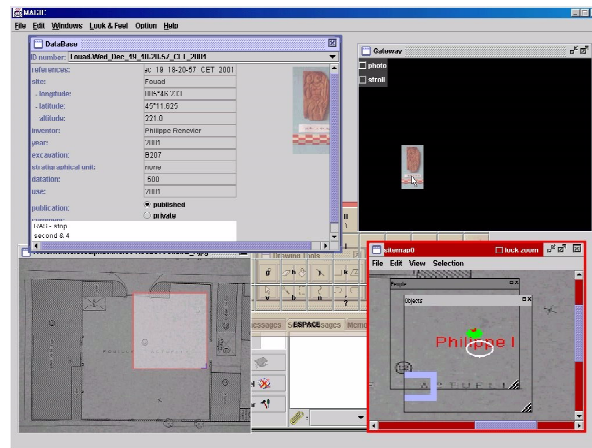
MAGIC

File Edit Windows Look & Feel Option Help

DataBase

ID number: Fouad.Wed_Dec_19_18:20:57_CET_2001

| references: | ac 19 18:20:57 CET 2001 |
|---|---|
| site: | Fouad |
| . longitude: | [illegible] |
| . latitude: | 45°11.625 |
| . altitude: | 221.0 |
| inventor: | Philippe Renevier |
| year: | 2001 |
| excavation: | B207 |
| stratigraphical unit: | none |
| datation: | 500 |
| use: | 2001 |

publication:
published
private

TAG - stop
second 8.4

Gateway

photo

stroll

Drawing Tools

ESPACE

pilemap0

lock zoom

File Edit View Selection

People

Objects

Philippe I